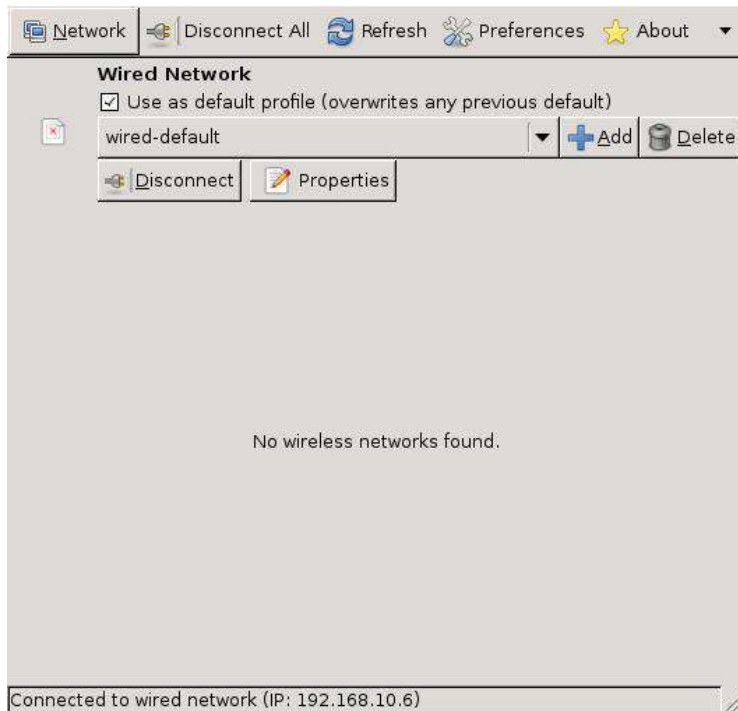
Network Disconnect All Refresh Preferences About

Wired Network

☑ Use as default profile (overwrites any previous default)

wired-default

Add Delete

Disconnect Properties

No wireless networks found.

Connected to wired network (IP: 192.168.10.6)